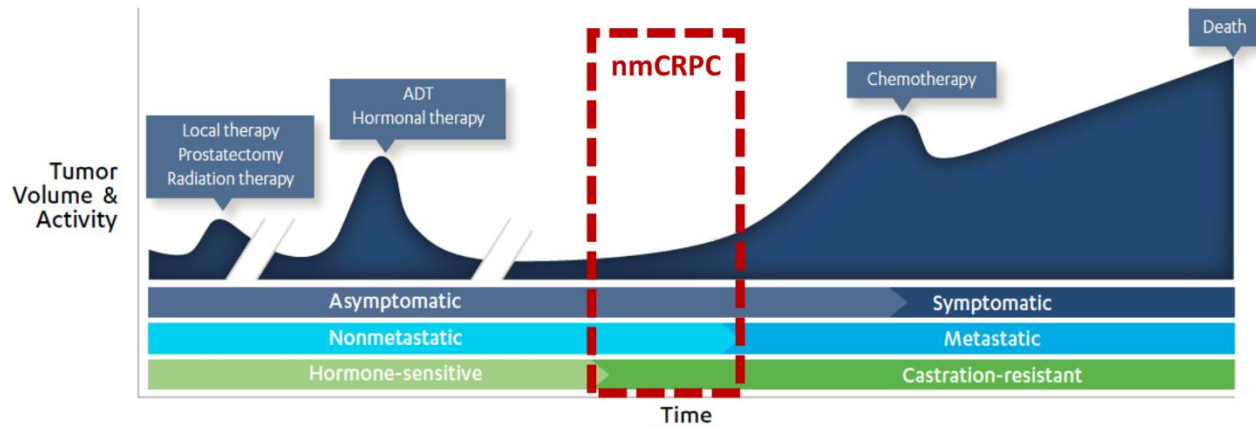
Death

nmCRPC

Chemotherapy

ADT
Hormonal therapy

Local therapy
Prostatectomy
Radiation therapy

Tumor Volume & Activity

Asymptomatic

Symptomatic

Nonmetastatic

Metastatic

Hormone-sensitive

Castration-resistant

Time